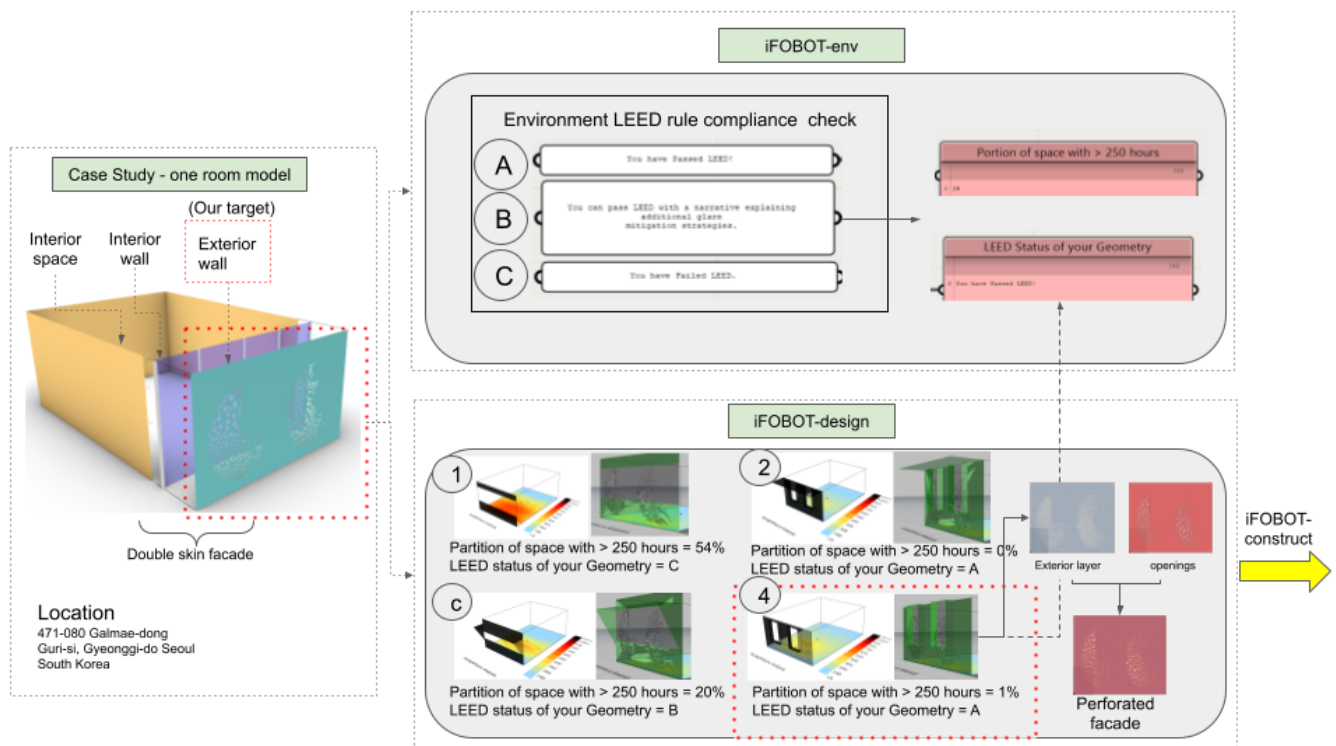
iFOBOT-env

Environment LEED rule compliance check

A
You have Passed LEED!

B
You can pass LEED with a narrative explaining additional glare mitigation strategies.

C
You have Failed LEED.

Portion of space with > 250 hours

LEED Status of your Geometry

You have Passed LEED!

Case Study - one room model

(Our target)

Interior space

Interior wall

Exterior wall

Double skin facade

Location
471-080 Galmae-dong
Guri-si, Gyeonggi-do Seoul
South Korea

iFOBOT-design

1
Partition of space with > 250 hours = 54%
LEED status of your Geometry = C

2
Partition of space with > 250 hours = 0%
LEED status of your Geometry = A

c
Partition of space with > 250 hours = 20%
LEED status of your Geometry = B

4
Partition of space with > 250 hours = 1%
LEED status of your Geometry = A

Exterior layer

openings

Perforated facade

iFOBOT-construct